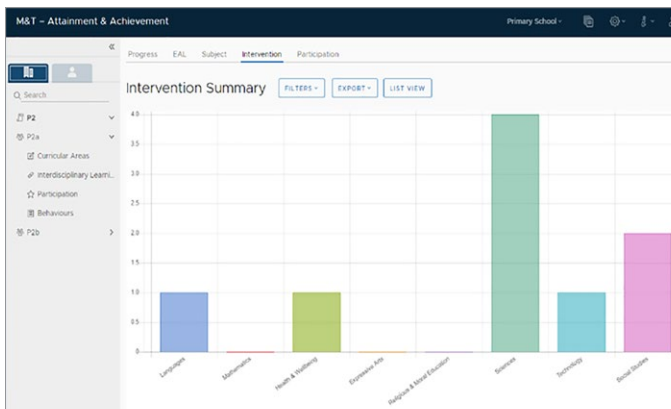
M&T – Attainment & Achievement

Primary School

«

Q Search

P2

P2a

Curricular Areas

Interdisciplinary Learni...

Participation

Behaviours

P2b

Progress EAL Subject Intervention Participation

Intervention Summary

FILTERS

EXPORT

LIST VIEW

4.0

3.5

3.0

2.5

2.0

1.5

1.0

0.5

0

Languages

Mathematics

Health & Wellbeing

Expressive Arts

Religious & Moral Education

Sciences

Technology

Social Studies